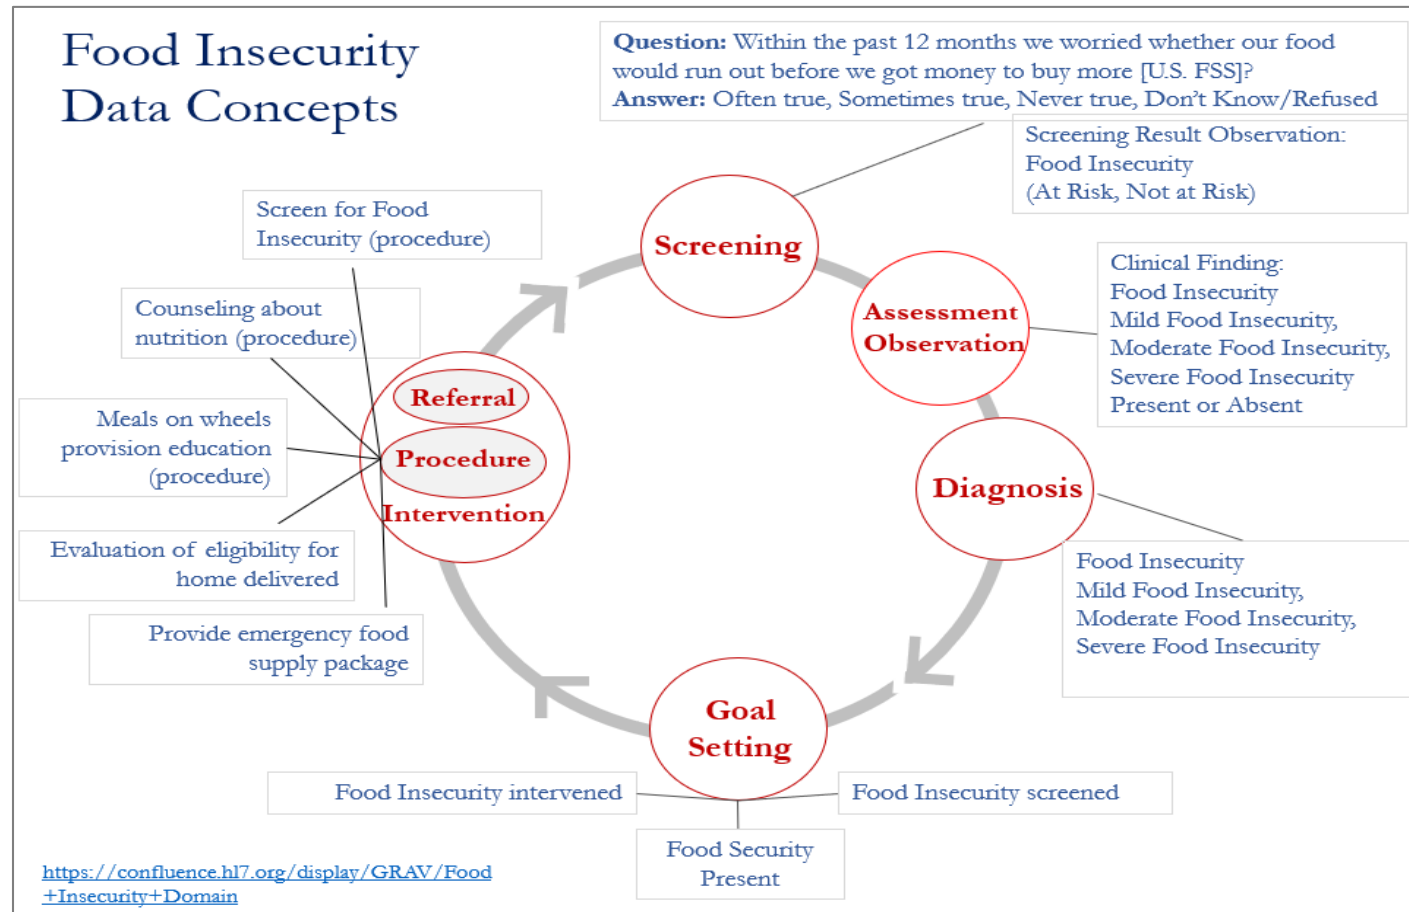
Food Insecurity Data Concepts

**Question:** Within the past 12 months we worried whether our food would run out before we got money to buy more [U.S. FSS]?
**Answer:** Often true, Sometimes true, Never true, Don't Know/Refused

Screening Result Observation: Food Insecurity (At Risk, Not at Risk)

Screen for Food Insecurity (procedure)

Screening

Counseling about nutrition (procedure)

Assessment Observation

Clinical Finding: Food Insecurity Mild Food Insecurity, Moderate Food Insecurity, Severe Food Insecurity Present or Absent

Referral

Meals on wheels provision education (procedure)

Procedure

Intervention

Diagnosis

Evaluation of eligibility for home delivered

Food Insecurity Mild Food Insecurity, Moderate Food Insecurity, Severe Food Insecurity

Provide emergency food supply package

Goal Setting

Food Insecurity intervened

Food Insecurity screened

Food Security Present

https://confluence.hl7.org/display/GRAV/Food+Insecurity+Domain